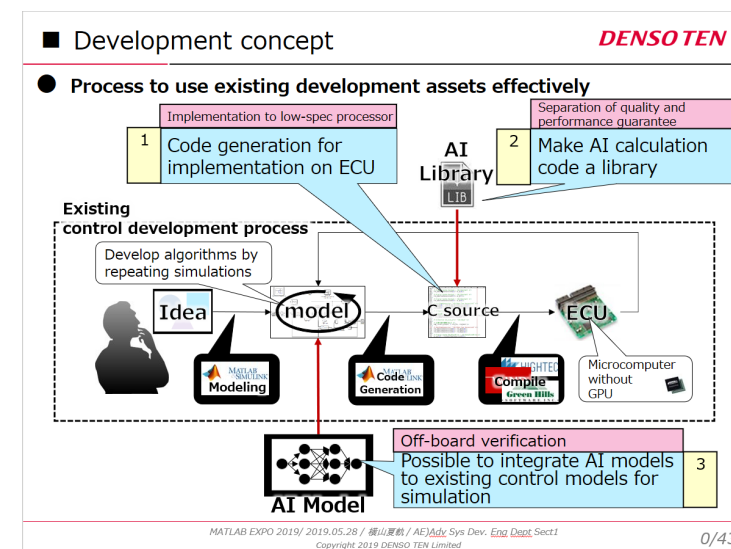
■ Development concept

DENSO TEN

● Process to use existing development assets effectively

Implementation to low-spec processor

1 Code generation for implementation on ECU

AI Library

LIB

Separation of quality and performance guarantee

2 Make AI calculation code a library

Existing control development process

Develop algorithms by repeating simulations

Idea

model

C source

ECU

MATLAB SIMULINK Modeling

MATLAB SIMULINK Code Generation

HIGHTEC Compile Green Hills

Microcomputer without GPU

AI Model

Off-board verification

Possible to integrate AI models to existing control models for simulation

3

MATLAB EXPO 2019/ 2019.05.28 / 横山夏軌 / AE)Adv Sys Dev. Eng Dept Sect1

Copyright 2019 DENSO TEN Limited

0/43